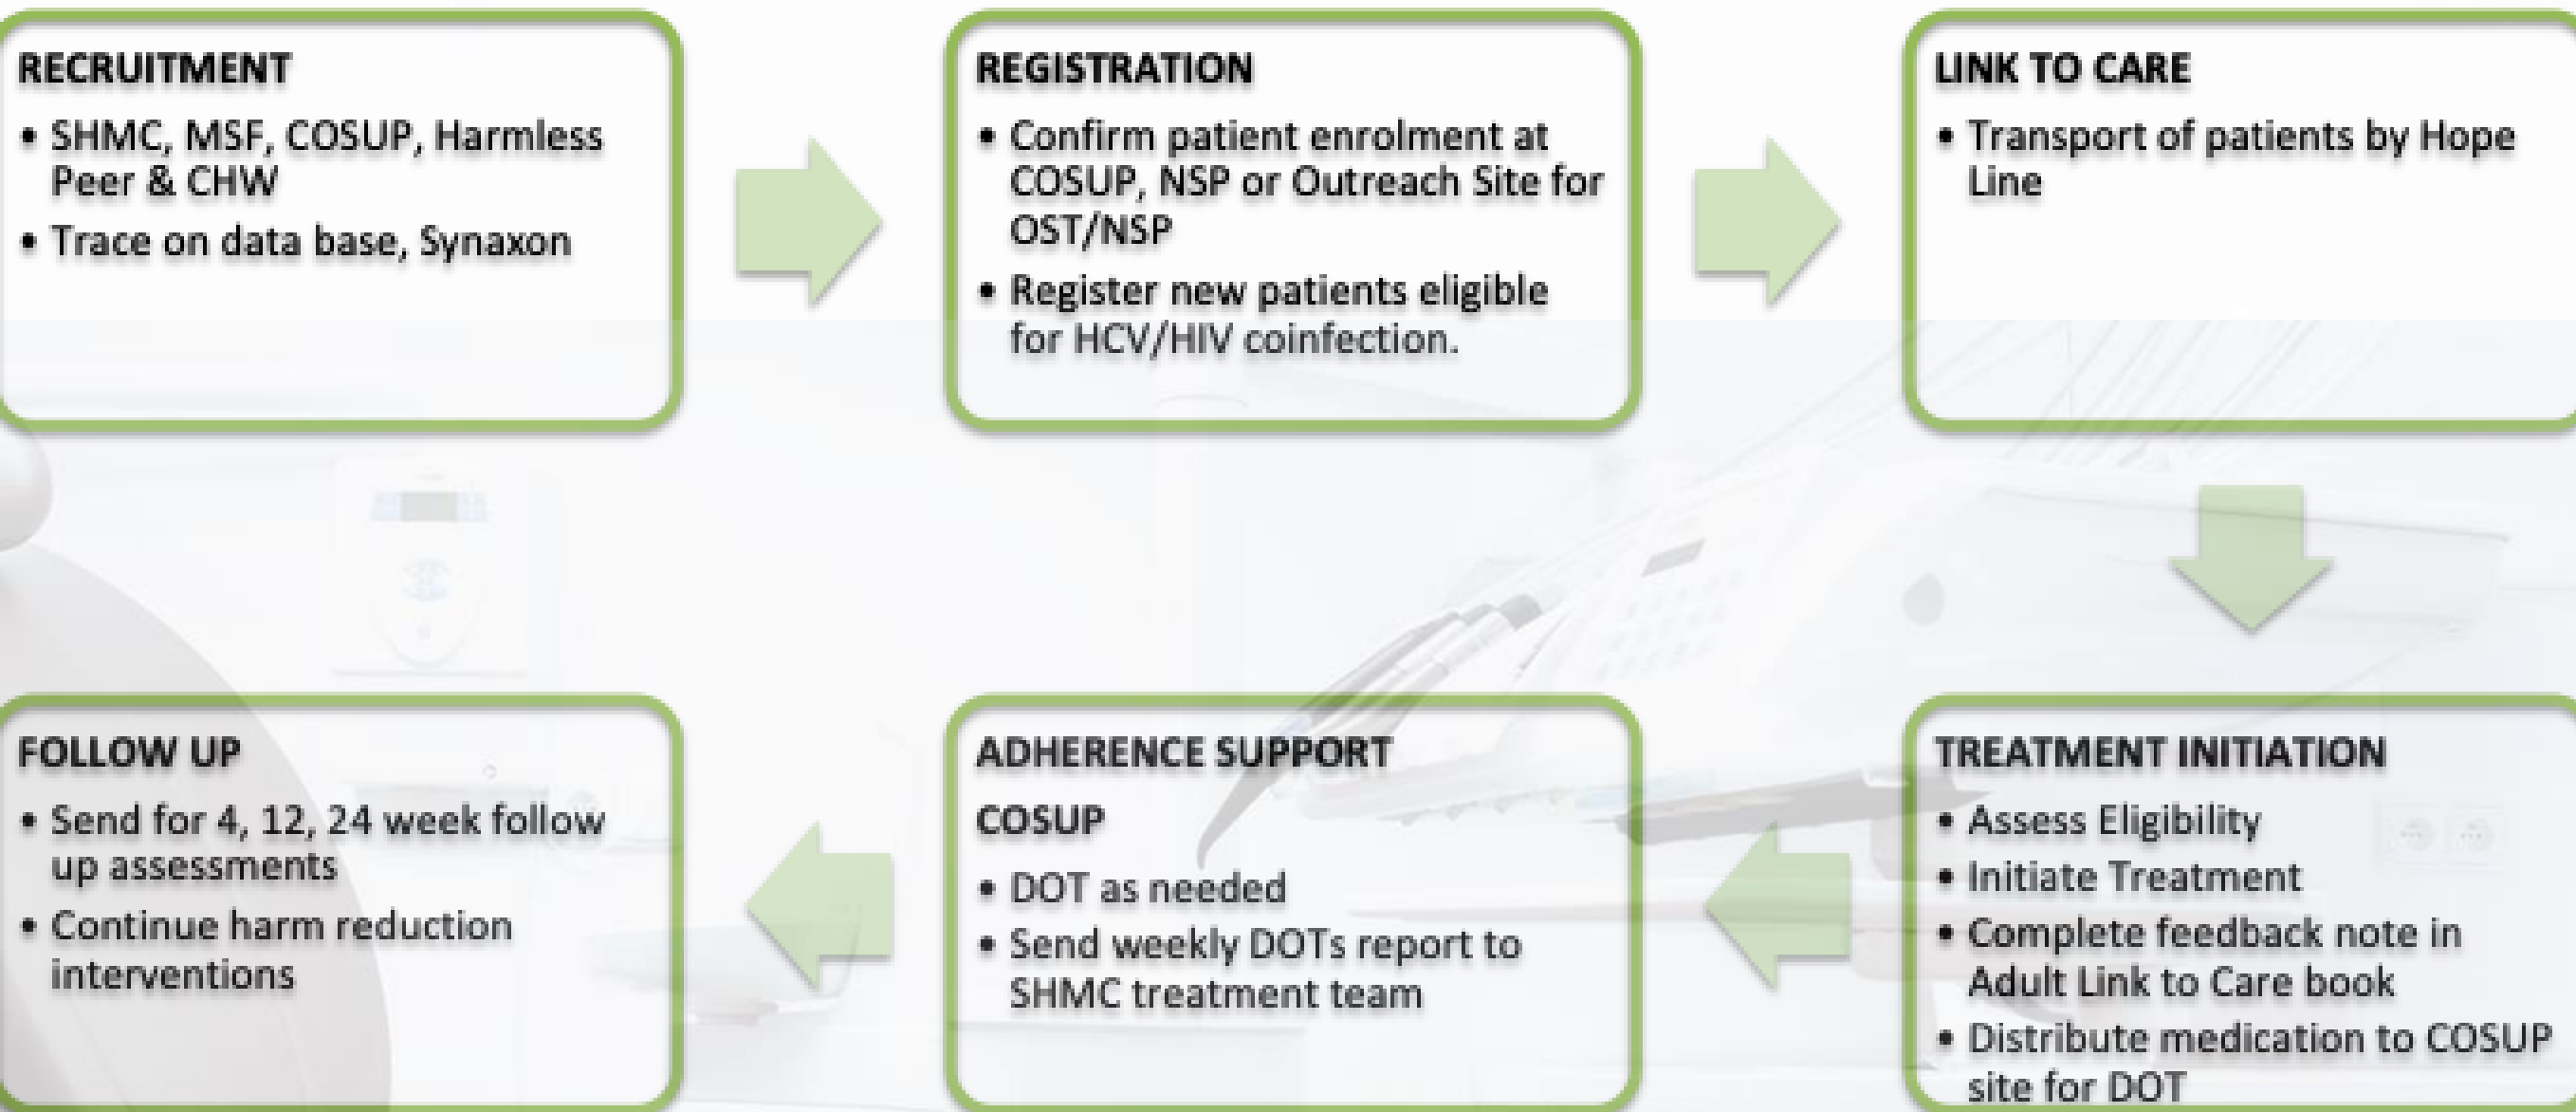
RECRUITMENT

• SHMC, MSF, COSUP, Harmless Peer & CHW
• Trace on data base, Synaxon

REGISTRATION

• Confirm patient enrolment at COSUP, NSP or Outreach Site for OST/NSP
• Register new patients eligible for HCV/HIV coinfection.

LINK TO CARE

• Transport of patients by Hope Line

TREATMENT INITIATION

• Assess Eligibility
• Initiate Treatment
• Complete feedback note in Adult Link to Care book
• Distribute medication to COSUP site for DOT

ADHERENCE SUPPORT

COSUP

• DOT as needed
• Send weekly DOTs report to SHMC treatment team

FOLLOW UP

• Send for 4, 12, 24 week follow up assessments
• Continue harm reduction interventions